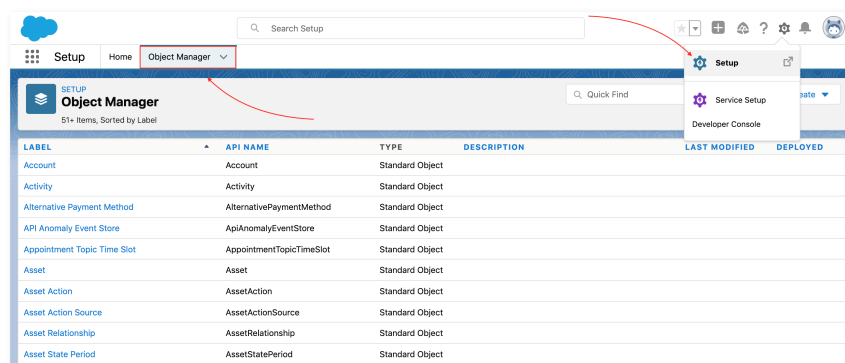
Search Setup

Setup Home Object Manager

Setup

Service Setup

Developer Console

SETUP
Object Manager
51+ Items, Sorted by Label

Quick Find

ate

| LABEL | API NAME | TYPE | DESCRIPTION | LAST MODIFIED | DEPLOYED |
|---|---|---|---|---|---|
| Account | Account | Standard Object | | | |
| Activity | Activity | Standard Object | | | |
| Alternative Payment Method | AlternativePaymentMethod | Standard Object | | | |
| API Anomaly Event Store | ApiAnomalyEventStore | Standard Object | | | |
| Appointment Topic Time Slot | AppointmentTopicTimeSlot | Standard Object | | | |
| Asset | Asset | Standard Object | | | |
| Asset Action | AssetAction | Standard Object | | | |
| Asset Action Source | AssetActionSource | Standard Object | | | |
| Asset Relationship | AssetRelationship | Standard Object | | | |
| Asset State Period | AssetStatePeriod | Standard Object | | | |